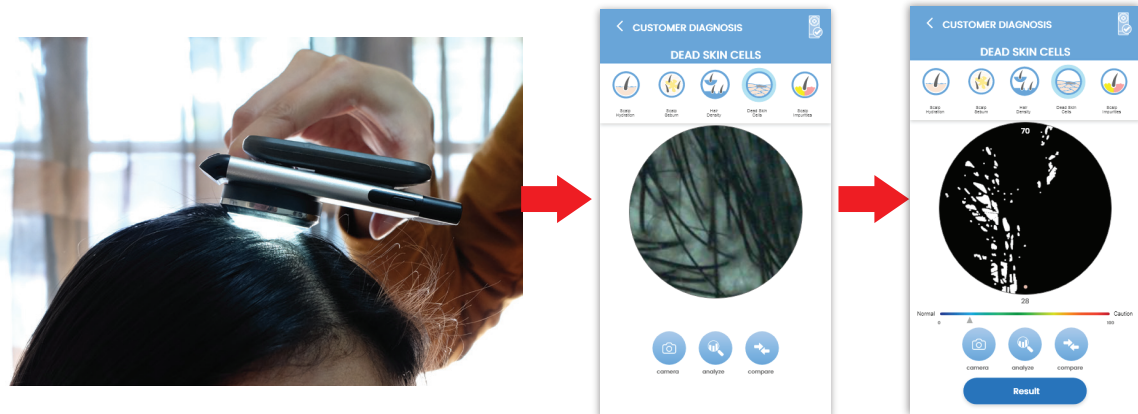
CUSTOMER DIAGNOSIS

DEAD SKIN CELLS

Scalp Hydration

Scalp Sebum

Hair Density

Dead Skin Cells

Scalp Impurities

camera

analyze

compare

CUSTOMER DIAGNOSIS

DEAD SKIN CELLS

Scalp Hydration

Scalp Sebum

Hair Density

Dead Skin Cells

Scalp Impurities

70

28

Normal

Caution

0

100

camera

analyze

compare

Result